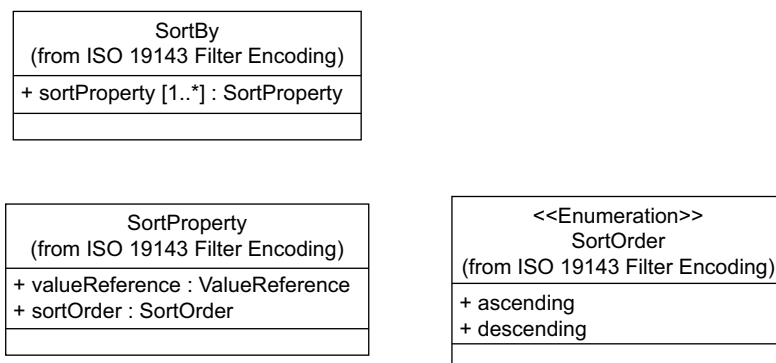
SortBy
(from ISO 19143 Filter Encoding)

+ sortProperty [1..*] : SortProperty

SortProperty
(from ISO 19143 Filter Encoding)

+ valueReference : ValueReference
+ sortOrder : SortOrder

<<Enumeration>>
SortOrder
(from ISO 19143 Filter Encoding)

+ ascending
+ descending